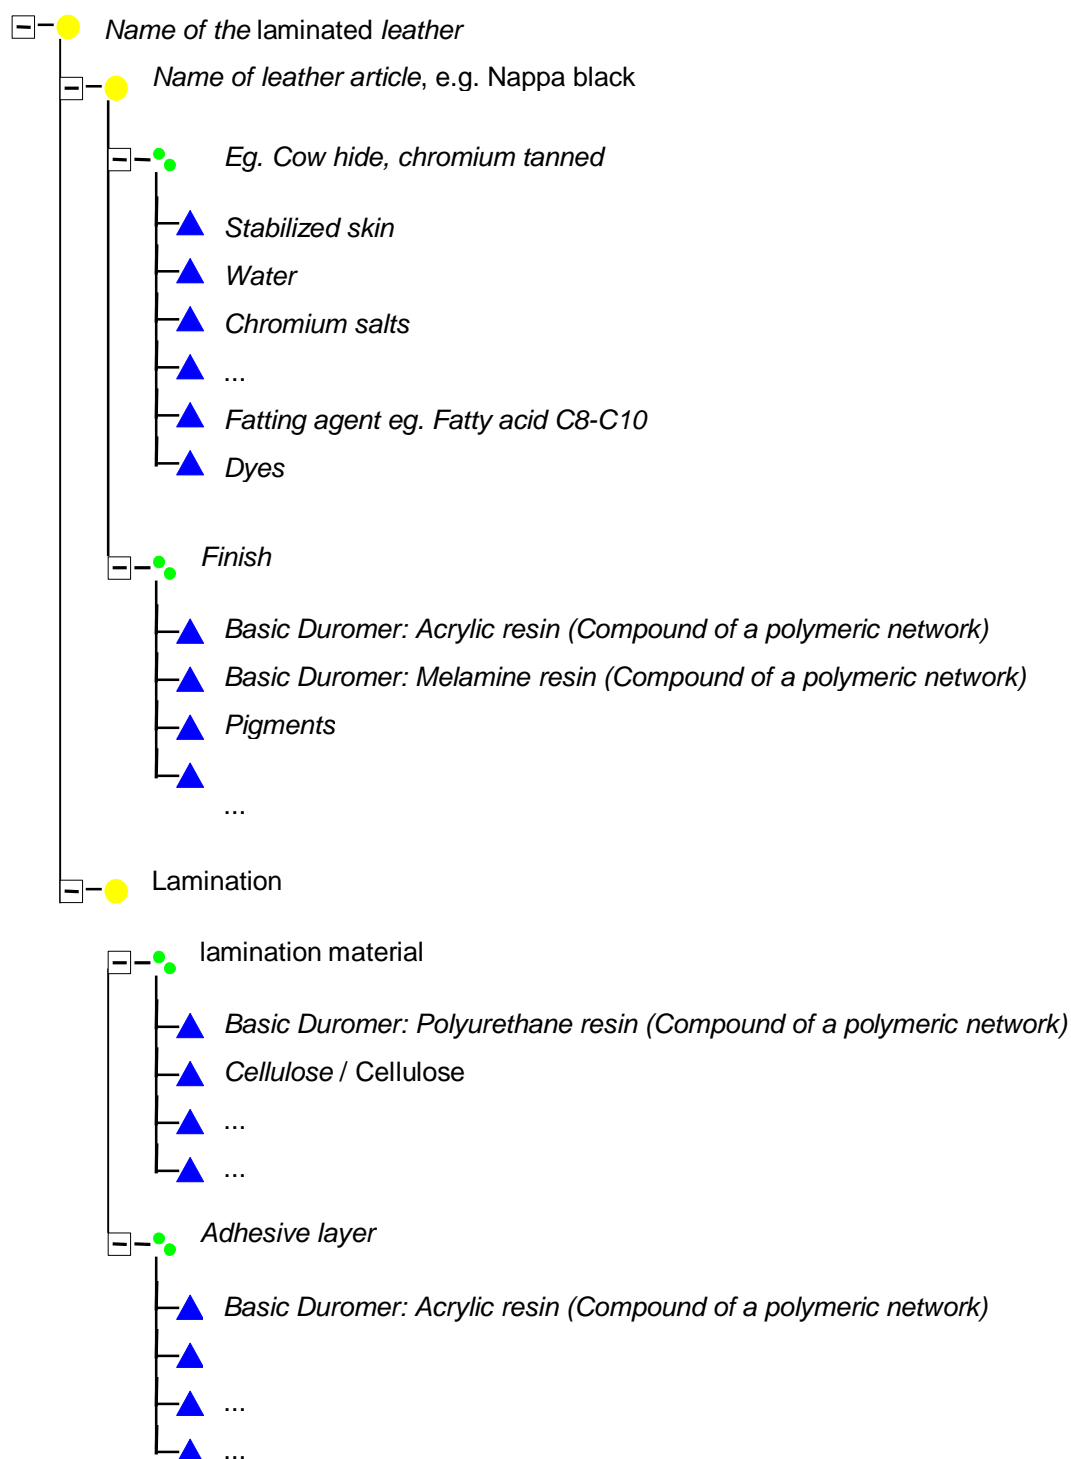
Name of the laminated leather

Name of leather article, e.g. Nappa black

Eg. Cow hide, chromium tanned

Stabilized skin

Water

Chromium salts

...

Fatting agent eg. Fatty acid C8-C10

Dyes

Finish

Basic Duromer: Acrylic resin (Compound of a polymeric network)

Basic Duromer: Melamine resin (Compound of a polymeric network)

Pigments

...

Lamination

lamination material

Basic Duromer: Polyurethane resin (Compound of a polymeric network)

Cellulose / Cellulose

...

...

Adhesive layer

Basic Duromer: Acrylic resin (Compound of a polymeric network)

...

...